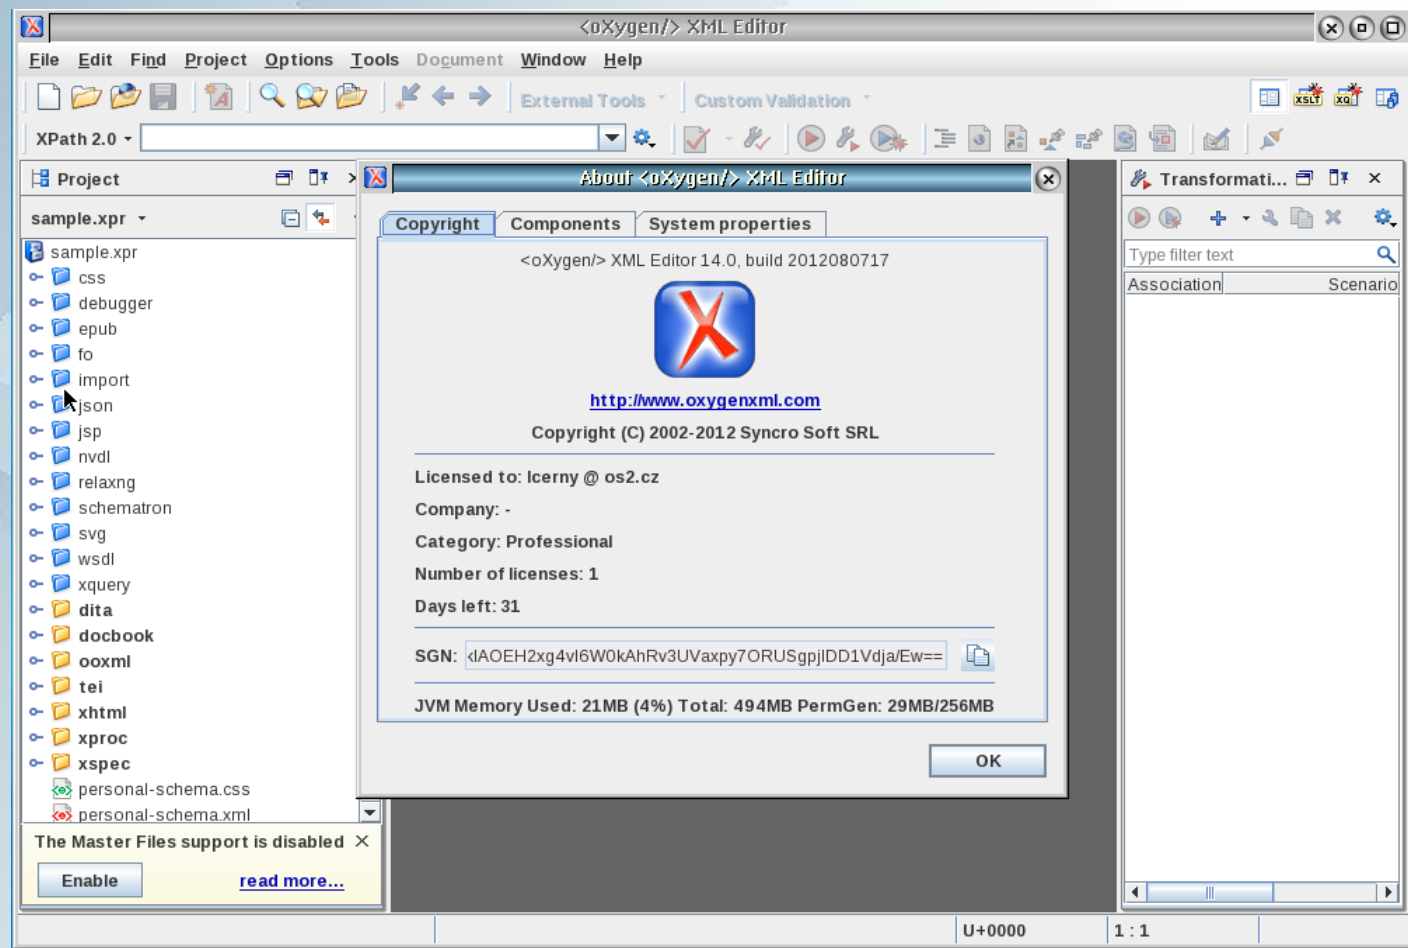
<oXygen/> XML Editor

File Edit Find Project Options Tools Document Window Help

External Tools Custom Validation

XPath 2.0

Project

sample.xpr

sample.xpr
css
debugger
epub
fo
import
json
jsp
nvdl
relaxng
schematron
svg
wsdl
xquery
dita
docbook
ooxml
tei
xhtml
xproc
xspec
personal-schema.css
personal-schema.xml

The Master Files support is disabled

Enable

read more...

About <oXygen/> XML Editor

Copyright Components System properties

<oXygen/> XML Editor 14.0, build 2012080717

http://www.oxygenxml.com

Copyright (C) 2002-2012 Syncro Soft SRL

Licensed to: lcerny @ os2.cz

Company: -

Category: Professional

Number of licenses: 1

Days left: 31

SGN: <IAOEH2xg4vl6W0kAhRv3UVaxpy7ORUSgpjIDD1Vdja/Ew==

JVM Memory Used: 21MB (4%) Total: 494MB PermGen: 29MB/256MB

OK

Transformati...

Type filter text

Association Scenario

U+0000 1 : 1